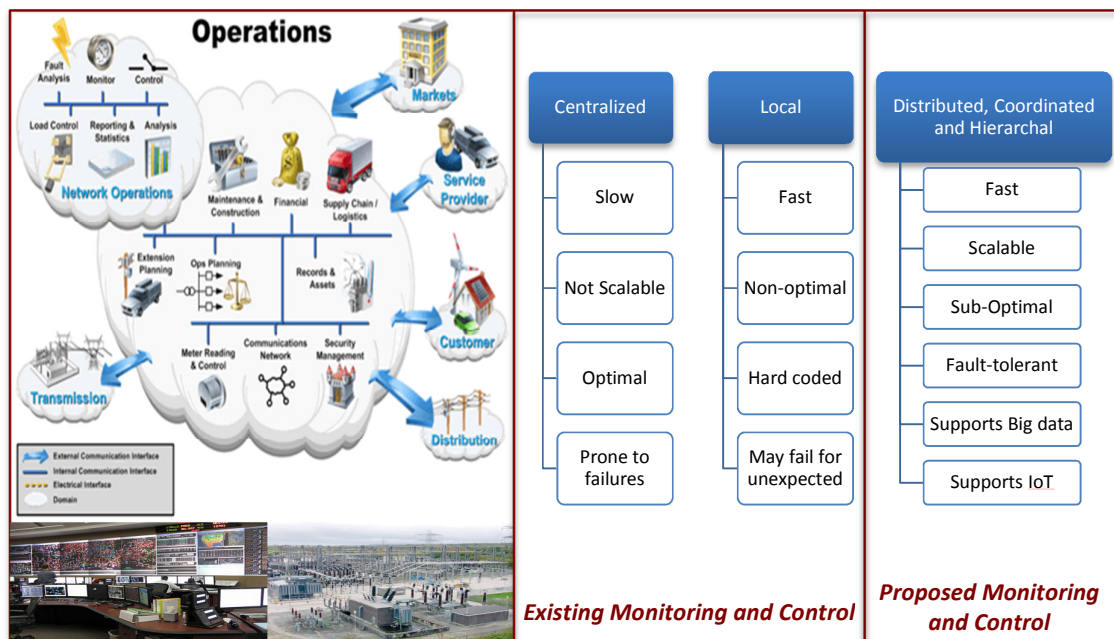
Operations

Fault Analysis
Monitor
Control
Load Control
Reporting & Statistics
Analysis
Network Operations

Markets
Maintenance & Construction
Financial
Supply Chain / Logistics
Service Provider
Extension Planning
Ops Planning
Records & Assets
Customer
Meter Reading & Control
Communications Network
Security Management
Transmission
Distribution

External Communication Interface
Internal Communication Interface
Electrical Interface
Domain

Centralized
Slow
Not Scalable
Optimal
Prone to failures

Local
Fast
Non-optimal
Hard coded
May fail for unexpected

Existing Monitoring and Control

Distributed, Coordinated and Hierarchal
Fast
Scalable
Sub-Optimal
Fault-tolerant
Supports Big data
Supports IoT

Proposed Monitoring and Control